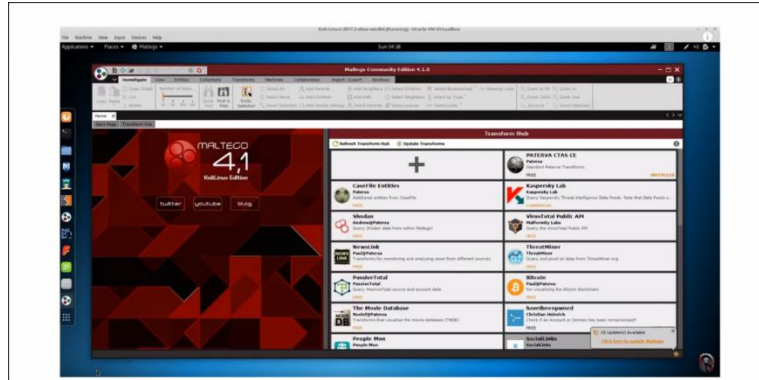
Kali-Linux-2017.2-vbox-amd64 [Running] - Oracle VM VirtualBox

File Machine View Input Devices Help

Applications ▾ Places ▾ Maltego ▾

Sun 04:38

Maltego Community Edition 4.1.0

Investigate View Entities Collections Transforms Machines Collaboration Import | Export Windows

Home

Start Page Transform Hub

MALTEGO 4.1 KaliLinux Edition

twitter youtube blog

Transform Hub

Refresh Transform Hub Update Transforms

PATERVA CTAS CE
Paterva
Standard Paterva Transforms
FREE INSTALLED

CaseFile Entities
Paterva
Additional entities from CaseFile
FREE

Kaspersky Lab
Kaspersky Lab
Query Kaspersky Threat Intelligence Data Feeds. Note that Data Feeds a...
COMMERCIAL

Shodan
Andrew@Paterva
Query Shodan data from within Maltego!
FREE

VirusTotal Public API
Malformity Labs
FREE

NewsLink
Paul@Paterva
Transforms for monitoring and analyzing news from different sources
FREE

ThreatMiner
ThreatMiner
Query and pivot on data from ThreatMiner.org
FREE

PassiveTotal
PassiveTotal
Query PassiveTotal source and account data.
FREE

Bitcoin
Paul@Paterva
For visualizing the Bitcoin Blockchain.
FREE

The Movie Database
Nadia@Paterva
Transforms that visualize the movie database (TMDB)
FREE

haveibeenpwned
Christian Heinrich
Check if an Account or Domain has been compromised?
FREE

People Mon
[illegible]

SocialLinks
SocialLinks

26 Update(s) Available
Click here to update Maltego